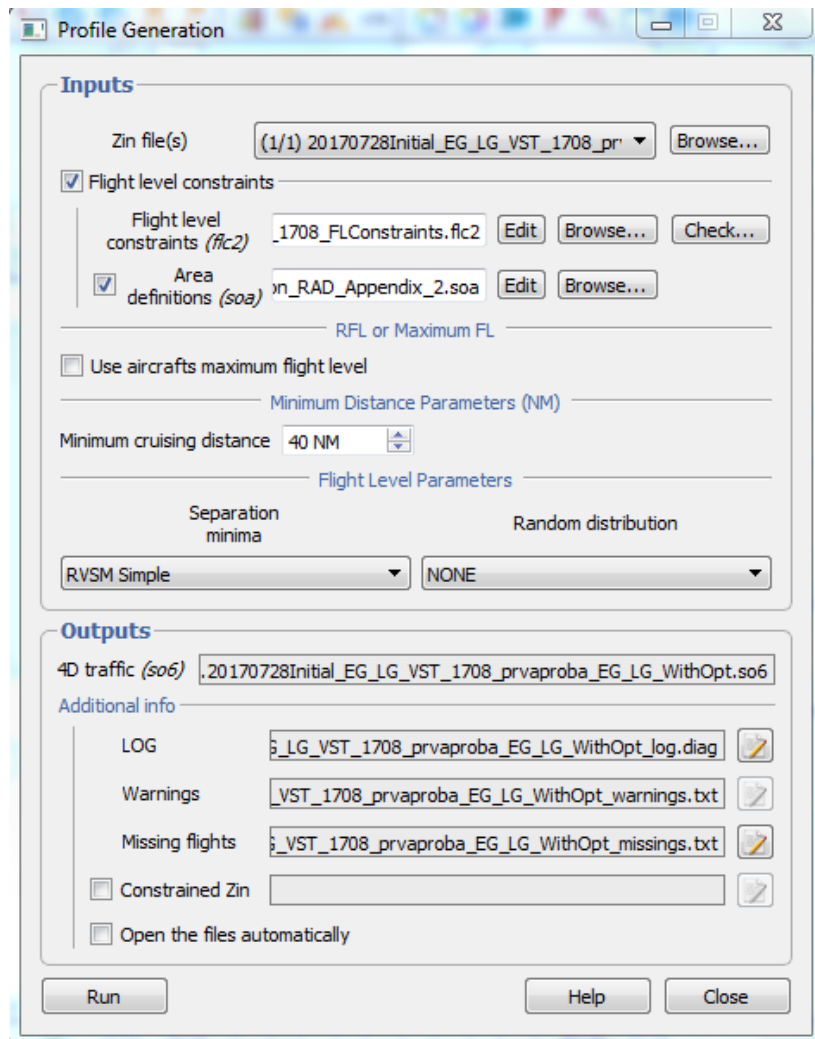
Profile Generation

Inputs

Zin file(s) (1/1) 20170728Initial_EG_LG_VST_1708_pr Browse...

Flight level constraints

Flight level constraints (flc2) _1708_FLConstraints.flc2 Edit Browse... Check...

Area definitions (soa) on_RAD_Appendix_2.soa Edit Browse...

RFL or Maximum FL

Use aircrafts maximum flight level

Minimum Distance Parameters (NM)

Minimum cruising distance 40 NM

Flight Level Parameters

Separation minima

Random distribution

RVSM Simple

NONE

Outputs

4D traffic (so6) .20170728Initial_EG_LG_VST_1708_prvaproba_EG_LG_WithOpt.so6

Additional info

LOG G_LG_VST_1708_prvaproba_EG_LG_WithOpt_log.diag

Warnings _VST_1708_prvaproba_EG_LG_WithOpt_warnings.txt

Missing flights G_VST_1708_prvaproba_EG_LG_WithOpt_missings.txt

Constrained Zin

Open the files automatically

Run Help Close